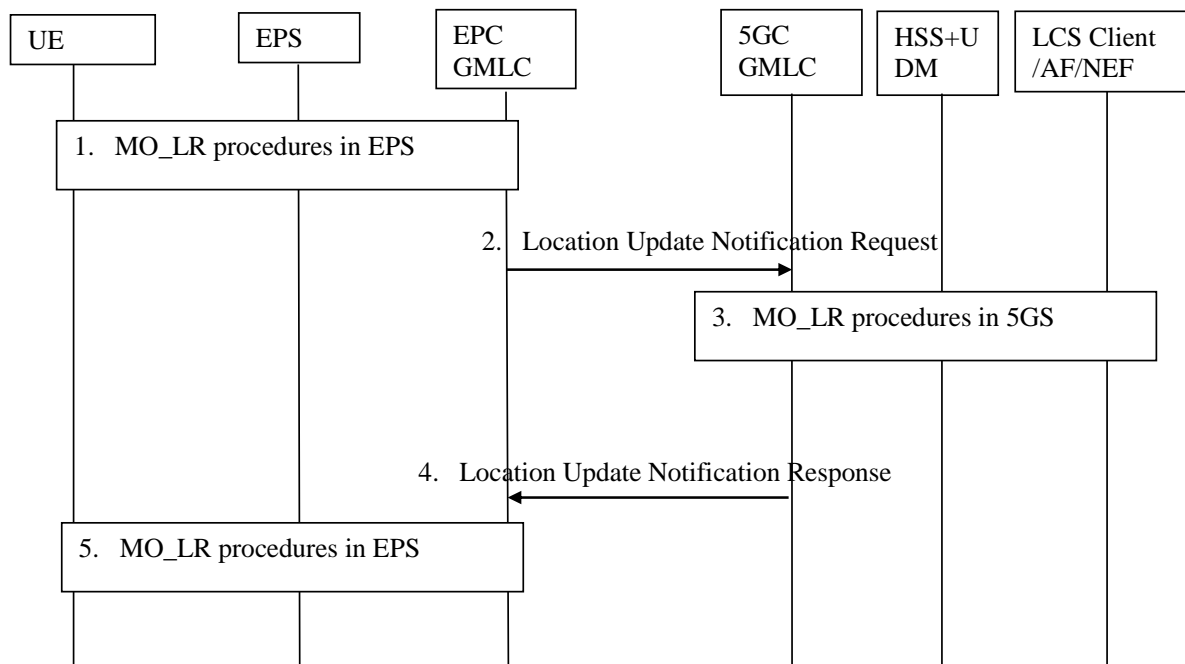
UE

EPS

EPC GMLC

5GC GMLC

HSS+U DM

LCS Client /AF/NEF

1. MO_LR procedures in EPS

2. Location Update Notification Request

3. MO_LR procedures in 5GS

4. Location Update Notification Response

5. MO_LR procedures in EPS